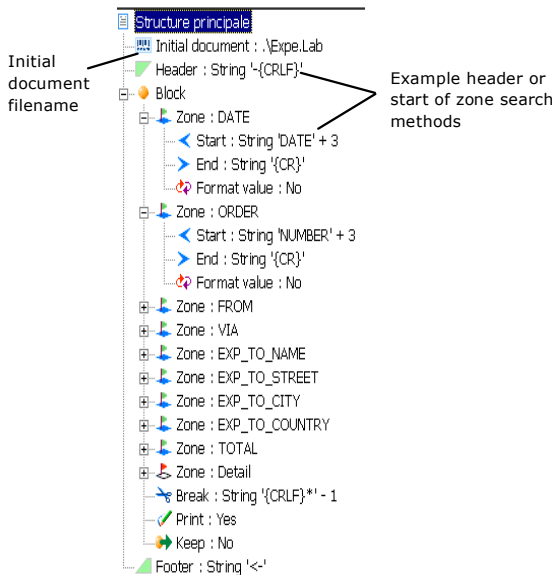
Structure principale

Initial document filename

Initial document : .\Expe.Lab

Header : String '-{CRLF}'

Example header or start of zone search methods

Block

Zone : DATE

Start : String 'DATE' + 3

End : String '{CR}'

Format value : No

Zone : ORDER

Start : String 'NUMBER' + 3

End : String '{CR}'

Format value : No

Zone : FROM

Zone : VIA

Zone : EXP_TO_NAME

Zone : EXP_TO_STREET

Zone : EXP_TO_CITY

Zone : EXP_TO_COUNTRY

Zone : TOTAL

Zone : Detail

Break : String '{CRLF}*' - 1

Print : Yes

Keep : No

Footer : String '<-'